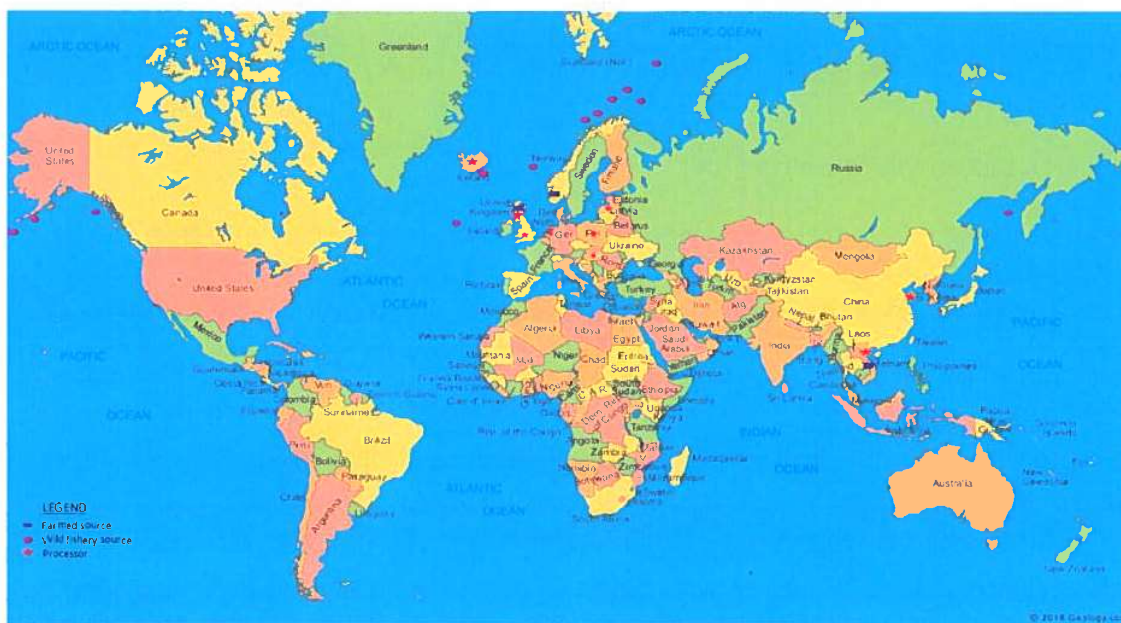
ARCTIC OCEAN
Greenland
ARCTIC OCEAN
Svalbard (Nor.)
United States
Canada
Iceland
Norway
Sweden
Finland
Russia
United Kingdom
Ireland
Estonia
Latvia
Belarus
Ger
Pol
Ukraine
Kazakhstan
Mongolia
Kyrgyzstan
Tajikistan
China
Japan
United States
ATLANTIC
OCEAN
Portugal
Spain
France
Rom
Turkey
Syria
Iraq
Iran
Afg
Pakistan
Nepal
Bhutan
India
Laos
Taiwan
Philippines
PACIFIC
OCEAN
PACIFIC
OCEAN
Mexico
Morocco
Western Sahara
Algeria
Libya
Egypt
Jordan
Saudi Arabia
Mauritania
Mali
Niger
Chad
Eritrea
Sudan
Yemen
Senegal
Guatemala
Costa Rica
Panama
Venezuela
Colombia
Suriname
Ecuador
Peru
Brazil
Bolivia
Paraguay
Chile
Argentina
Uruguay
Nigeria
C.A.R.
South Sudan
Ethiopia
Somalia
Uganda
Kenya
Tanzania
Dem. Rep. of the Congo
Rep. of the Congo
Angola
Zambia
Zimbabwe
Namibia
Botswana
Mozambique
Madagascar
Swaziland
South Africa
Sri Lanka
Malaysia
Papua New Guinea
Solomon Islands
INDIAN
OCEAN
Australia
New Caledonia
New Zealand
ATLANTIC
OCEAN
LEGEND
Farmed source
Wild fishery source
Processor
© 2018 Geology.com